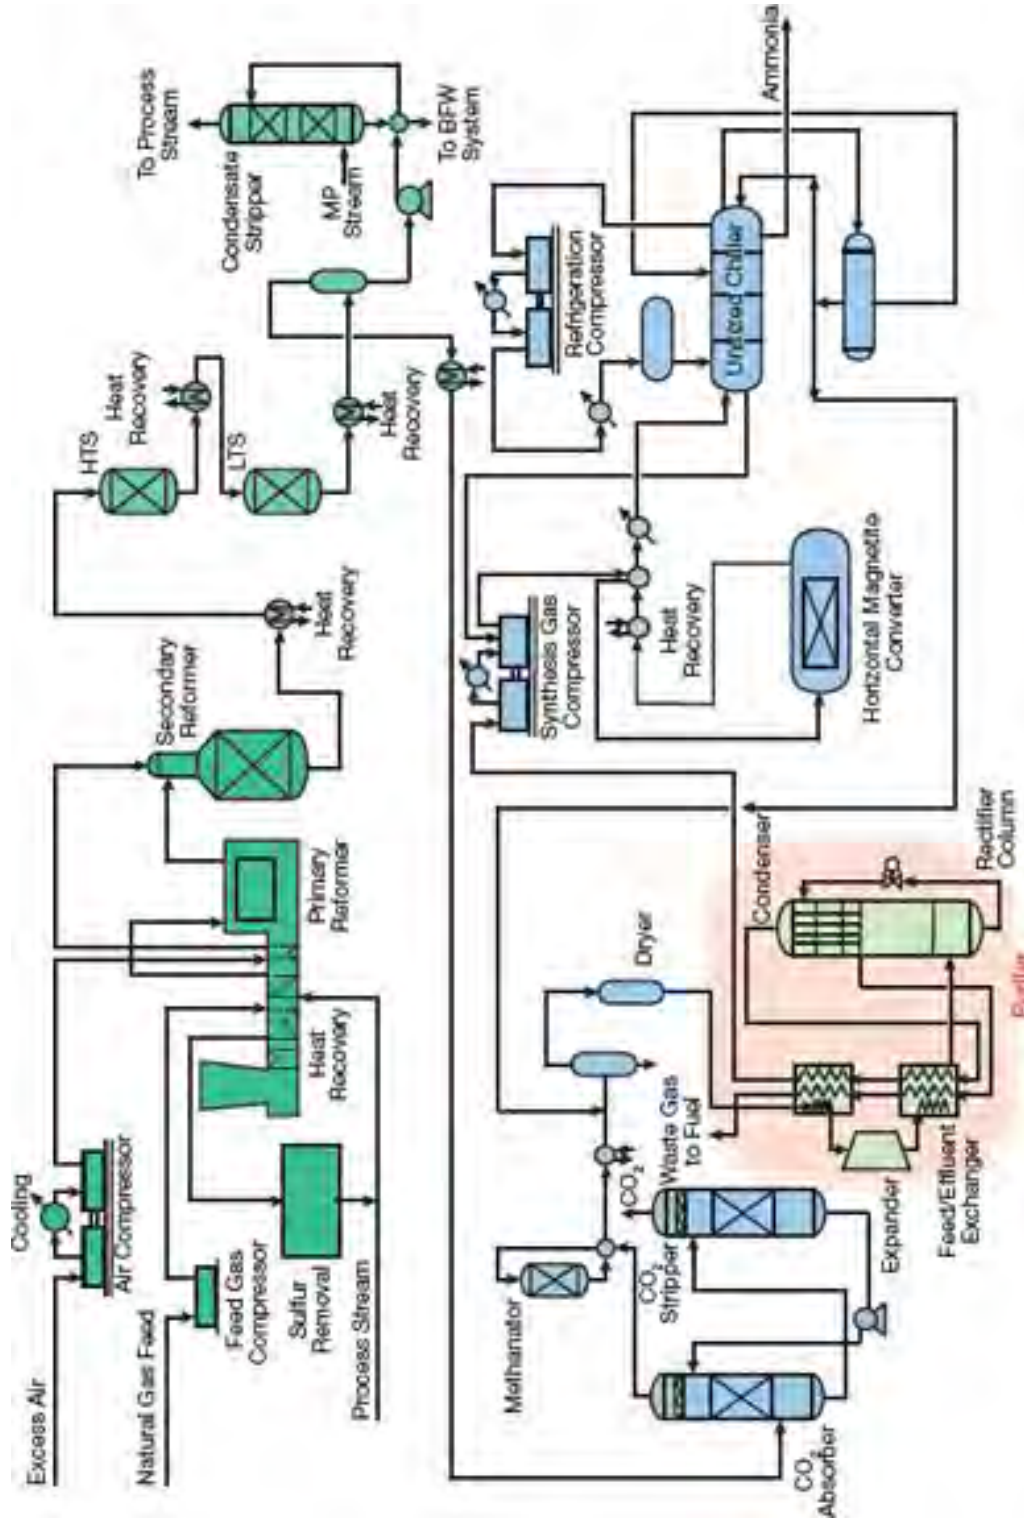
Excess Air
Cooling
Air Compressor
Natural Gas Feed
Feed Gas Compressor
Sulfur Removal
Process Stream
Heat Recovery
Primary Reformer
Secondary Reformer
Heat Recovery
HTS
Heat Recovery
LTS
Heat Recovery
Heat Recovery
Condensate Stripper
To Process Stream
MP Stream
To BFW System
Refrigeration Compressor
Unitized Chiller
Ammonia
Synthesis Gas Compressor
Heat Recovery
Horizontal Magnetite Converter
Methanator
$CO_2$ Stripper
$CO_2$
$CO_2$ Absorber
Expander
Waste Gas to Fuel
Dryer
Condenser
Rectifier Column
Expander
Feed/Effluent Exchanger
Purifier